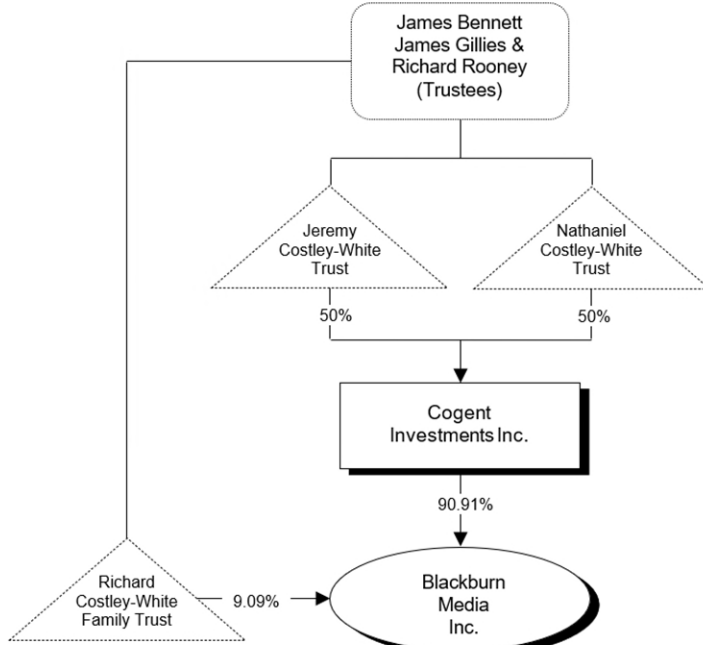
James Bennett
James Gillies &
Richard Rooney
(Trustees)

Jeremy
Costley-White
Trust

Nathaniel
Costley-White
Trust

50%

50%

Cogent
Investments Inc.

90.91%

Richard
Costley-White
Family Trust

9.09%

Blackburn
Media
Inc.